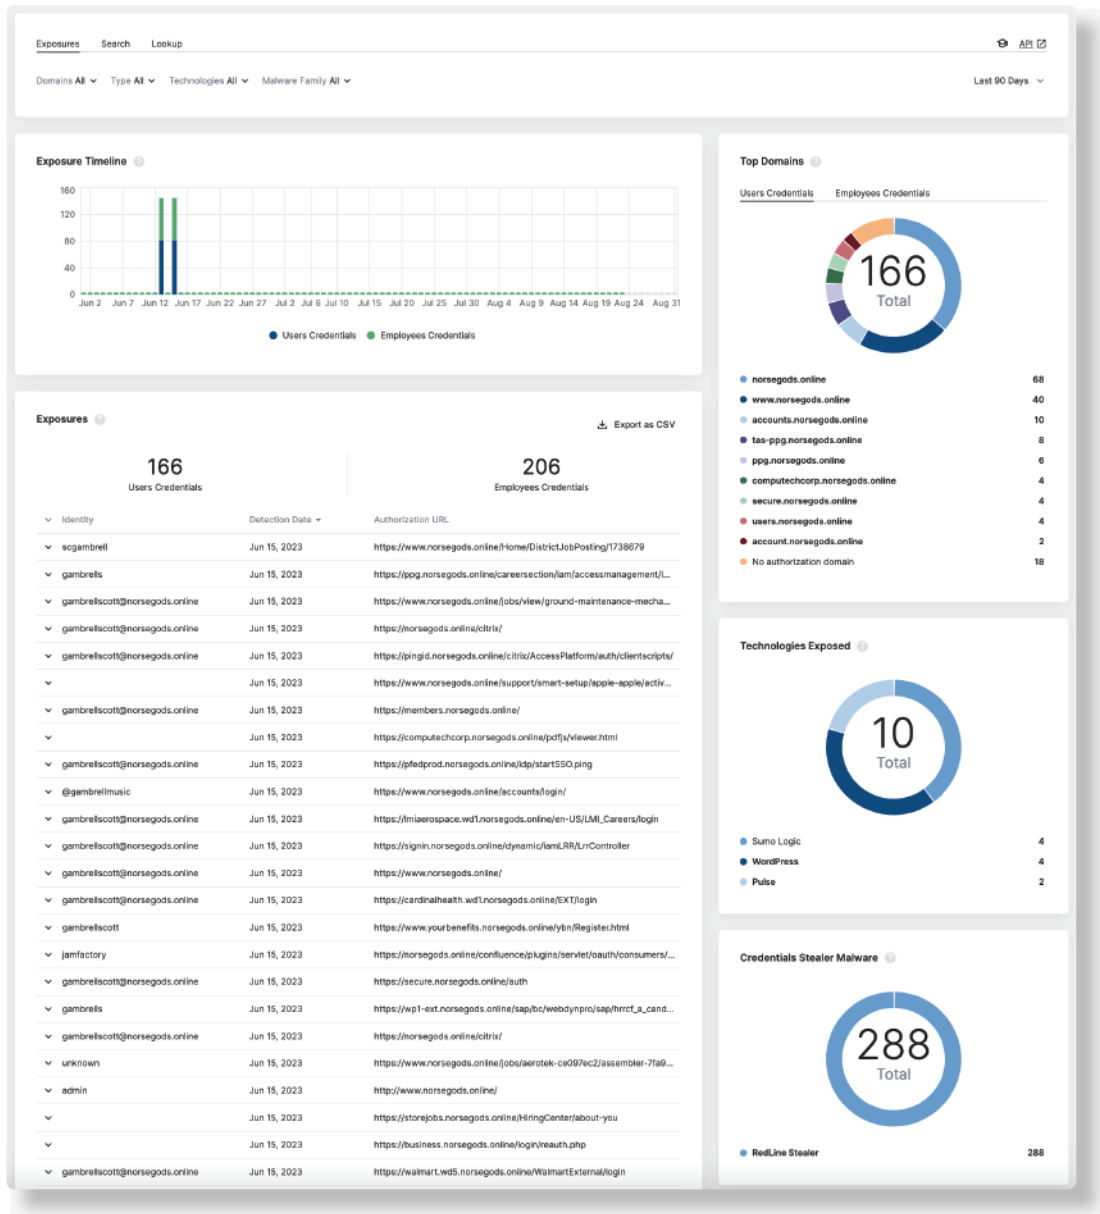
Exposures Search Lookup

API

Domains All Type All Technologies All Malware Family All

Last 90 Days

Exposure Timeline

160
120
80
40
0

Jun 2 Jun 7 Jun 12 Jun 17 Jun 22 Jun 27 Jul 2 Jul 6 Jul 10 Jul 15 Jul 20 Jul 25 Jul 30 Aug 4 Aug 9 Aug 14 Aug 19 Aug 24 Aug 31

Users Credentials Employees Credentials

Top Domains

Users Credentials Employees Credentials

166 Total

| | |
|---|---|
| norsegods.online | 68 |
| www.norsegods.online | 40 |
| accounts.norsegods.online | 10 |
| tas-ppg.norsegods.online | 8 |
| ppg.norsegods.online | 6 |
| computechcorp.norsegods.online | 4 |
| secure.norsegods.online | 4 |
| users.norsegods.online | 4 |
| account.norsegods.online | 2 |
| No authorization domain | 18 |

Exposures

Export as CSV

166
Users Credentials

206
Employees Credentials

| Identity | Detection Date | Authorization URL |
|---|---|---|
| scgambrell | Jun 15, 2023 | https://www.norsegods.online/Home/DistrictJobPosting/1738679 |
| gambrells | Jun 15, 2023 | https://ppg.norsegods.online/careersection/iam/accessmanagement/l... |
| gambrellscott@norsegods.online | Jun 15, 2023 | https://www.norsegods.online/jobs/view/ground-maintenance-mecha... |
| gambrellscott@norsegods.online | Jun 15, 2023 | https://norsegods.online/citrix/ |
| gambrellscott@norsegods.online | Jun 15, 2023 | https://pingid.norsegods.online/citrix/AccessPlatform/auth/clientscripts/ |
| | Jun 15, 2023 | https://www.norsegods.online/support/smart-setup/apple-apple/activ... |
| gambrellscott@norsegods.online | Jun 15, 2023 | https://members.norsegods.online/ |
| | Jun 15, 2023 | https://computechcorp.norsegods.online/pdfjs/viewer.html |
| gambrellscott@norsegods.online | Jun 15, 2023 | https://pfedprod.norsegods.online/idp/startSSO.ping |
| @gambrellmusic | Jun 15, 2023 | https://www.norsegods.online/accounts/login/ |
| gambrellscott@norsegods.online | Jun 15, 2023 | https://fmiaerospace.wd1.norsegods.online/en-US/LMI_Careers/login |
| gambrellscott@norsegods.online | Jun 15, 2023 | https://signin.norsegods.online/dynamic/iamLRR/LrrController |
| gambrellscott@norsegods.online | Jun 15, 2023 | https://www.norsegods.online/ |
| gambrellscott@norsegods.online | Jun 15, 2023 | https://cardinalhealth.wd1.norsegods.online/EXT/login |
| gambrellscott | Jun 15, 2023 | https://www.yourbenefits.norsegods.online/ybn/Register.html |
| jamfactory | Jun 15, 2023 | https://norsegods.online/confluence/plugins/servlet/oauth/consumers/... |
| gambrellscott@norsegods.online | Jun 15, 2023 | https://secure.norsegods.online/auth |
| gambrells | Jun 15, 2023 | https://wp1-ext.norsegods.online/sap/bc/webdynpro/sap/hrrcf_a_cand... |
| gambrellscott@norsegods.online | Jun 15, 2023 | https://norsegods.online/citrix/ |
| unknown | Jun 15, 2023 | https://www.norsegods.online/jobs/aerotek-ce097ec2/assembler-7fa9... |
| admin | Jun 15, 2023 | http://www.norsegods.online/ |
| | Jun 15, 2023 | https://storejobs.norsegods.online/HiringCenter/about-you |
| | Jun 15, 2023 | https://business.norsegods.online/login/reauth.php |
| gambrellscott@norsegods.online | Jun 15, 2023 | https://walmart.wd5.norsegods.online/WalmartExternal/login |

Technologies Exposed

10 Total

| | |
|---|---|
| Sumo Logic | 4 |
| WordPress | 4 |
| Pulse | 2 |

Credentials Stealer Malware

288 Total

| | |
|---|---|
| RedLine Stealer | 288 |